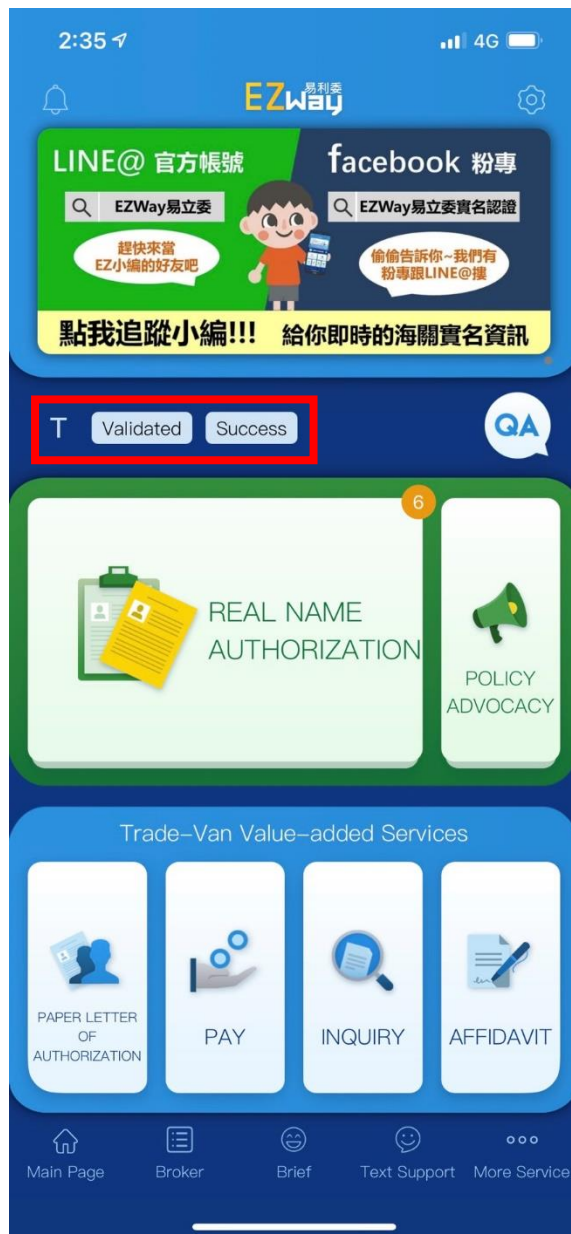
2:35

4G

EZway 易利委

LINE@ 官方帳號

EZWay易立委

趕快來當 EZ小編的好友吧

facebook 粉專

EZWay易立委實名認證

偷偷告訴你~我們有粉專跟LINE@摟

點我追蹤小編!!! 給你即時的海關實名資訊

T Validated Success

QA

6

REAL NAME AUTHORIZATION

POLICY ADVOCACY

Trade-Van Value-added Services

PAPER LETTER OF AUTHORIZATION

PAY

INQUIRY

AFFIDAVIT

Main Page

Broker

Brief

Text Support

More Service